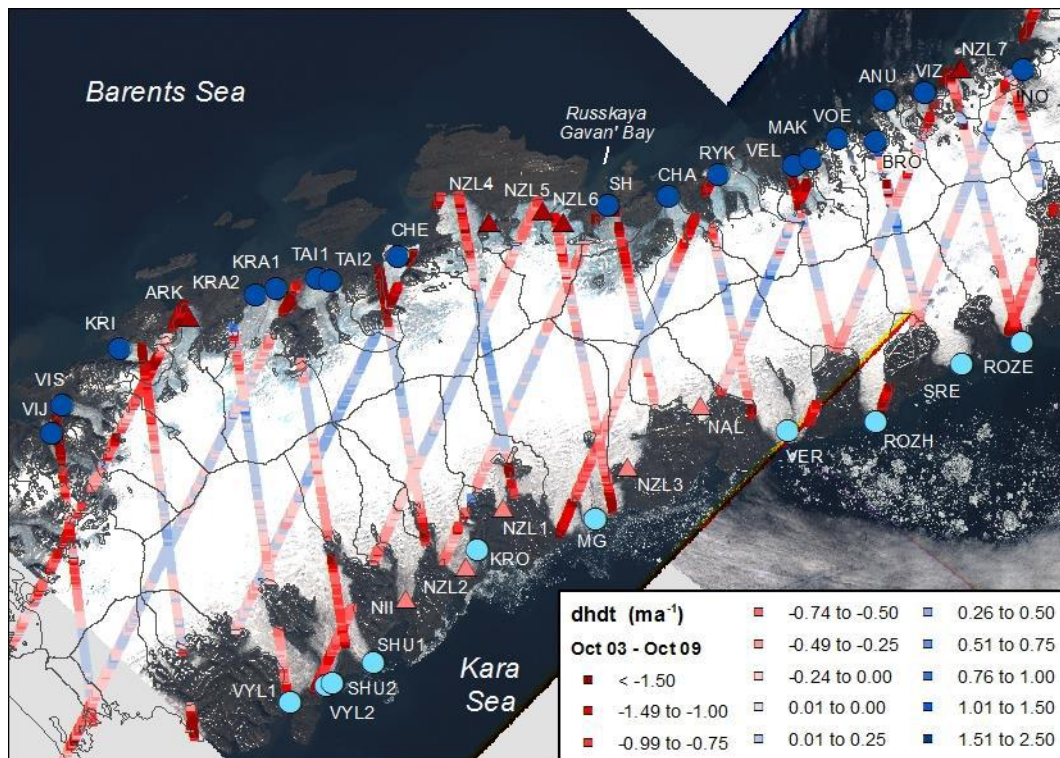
Barents Sea

Russkaya Gavan' Bay

NZL7
ANU
VIZ
INO
MAK
VOE
RYK
VEL
BRO
CHA
SH
NZL4
NZL5
NZL6
CHE
TAI1
TAI2
KRA1
KRA2
ARK
KRI
VIS
VIJ
ROZE
SRE
NAL
VER
ROZH
NZL3
NZL1
MG
KRO
NZL2
NII
SHU1
SHU2
VYL1
VYL2

Kara Sea

dhdt (ma$^{-1}$)
Oct 03 - Oct 09
< -1.50
-1.49 to -1.00
-0.99 to -0.75
-0.74 to -0.50
-0.49 to -0.25
-0.24 to 0.00
0.01 to 0.00
0.01 to 0.25
0.26 to 0.50
0.51 to 0.75
0.76 to 1.00
1.01 to 1.50
1.51 to 2.50